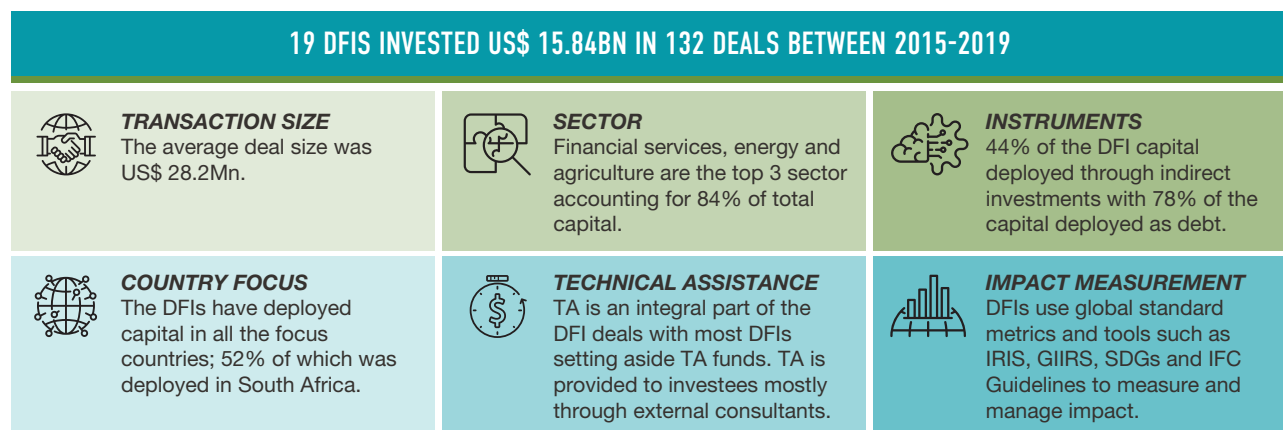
19 DFIS INVESTED US$ 15.84BN IN 132 DEALS BETWEEN 2015-2019

TRANSACTION SIZE
The average deal size was US$ 28.2Mn.

SECTOR
Financial services, energy and agriculture are the top 3 sector accounting for 84% of total capital.

INSTRUMENTS
44% of the DFI capital deployed through indirect investments with 78% of the capital deployed as debt.

COUNTRY FOCUS
The DFIs have deployed capital in all the focus countries; 52% of which was deployed in South Africa.

TECHNICAL ASSISTANCE
TA is an integral part of the DFI deals with most DFIs setting aside TA funds. TA is provided to investees mostly through external consultants.

IMPACT MEASUREMENT
DFIs use global standard metrics and tools such as IRIS, GIIRS, SDGs and IFC Guidelines to measure and manage impact.